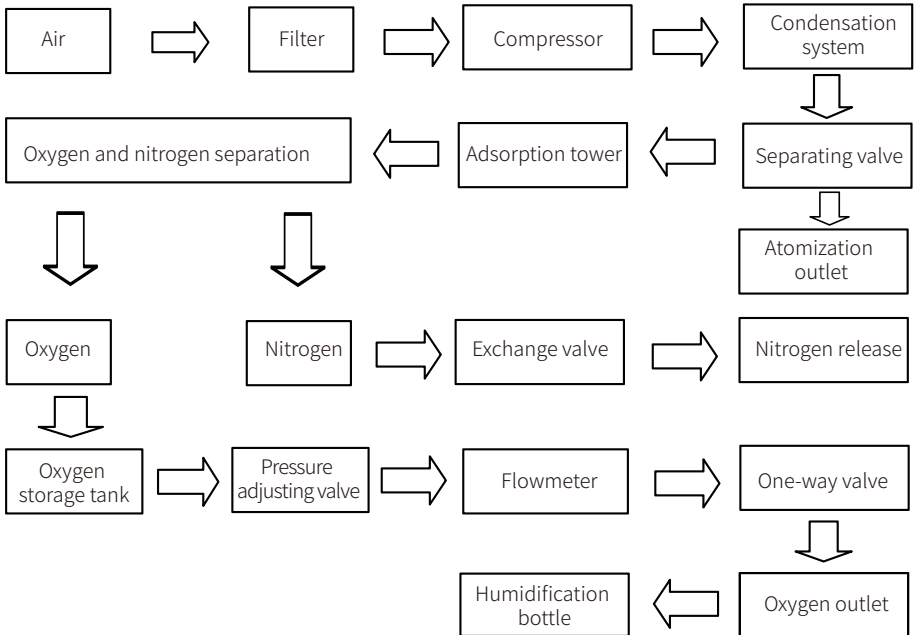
Air

Filter

Compressor

Condensation system

Separating valve

Adsorption tower

Oxygen and nitrogen separation

Atomization outlet

Oxygen

Nitrogen

Exchange valve

Nitrogen release

Oxygen storage tank

Pressure adjusting valve

Flowmeter

One-way valve

Oxygen outlet

Humidification bottle